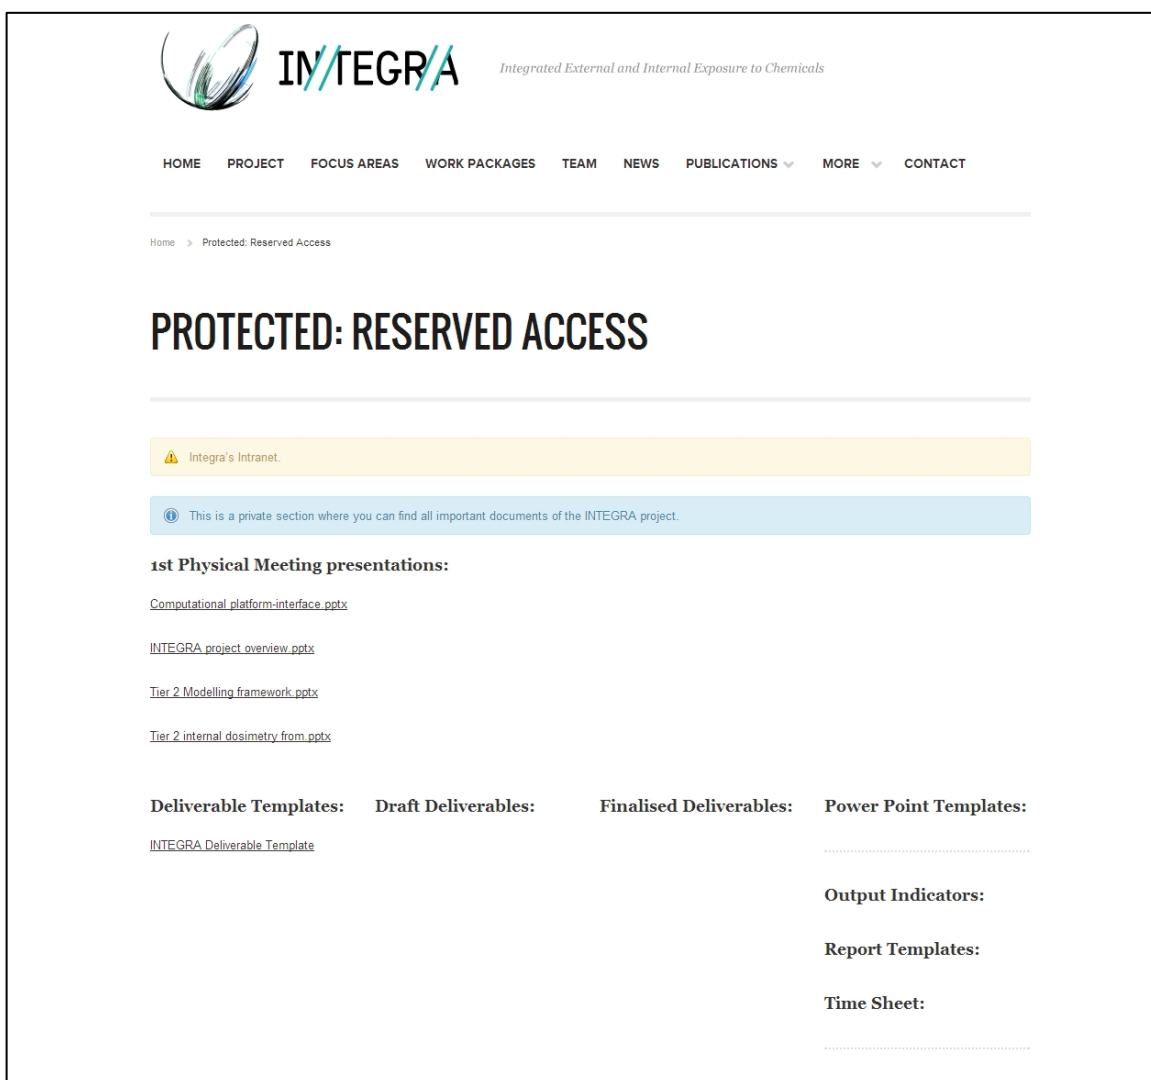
INTEGRA

Integrated External and Internal Exposure to Chemicals

HOME PROJECT FOCUS AREAS WORK PACKAGES TEAM NEWS PUBLICATIONS MORE CONTACT

Home > Protected: Reserved Access

PROTECTED: RESERVED ACCESS

Integra's Intranet.

This is a private section where you can find all important documents of the INTEGRA project.

1st Physical Meeting presentations:

Computational platform-interface.pptx

INTEGRA project overview.pptx

Tier 2 Modelling framework.pptx

Tier 2 internal dosimetry from.pptx

Deliverable Templates:

INTEGRA Deliverable Template

Draft Deliverables:

Finalised Deliverables:

Power Point Templates:

Output Indicators:

Report Templates:

Time Sheet: